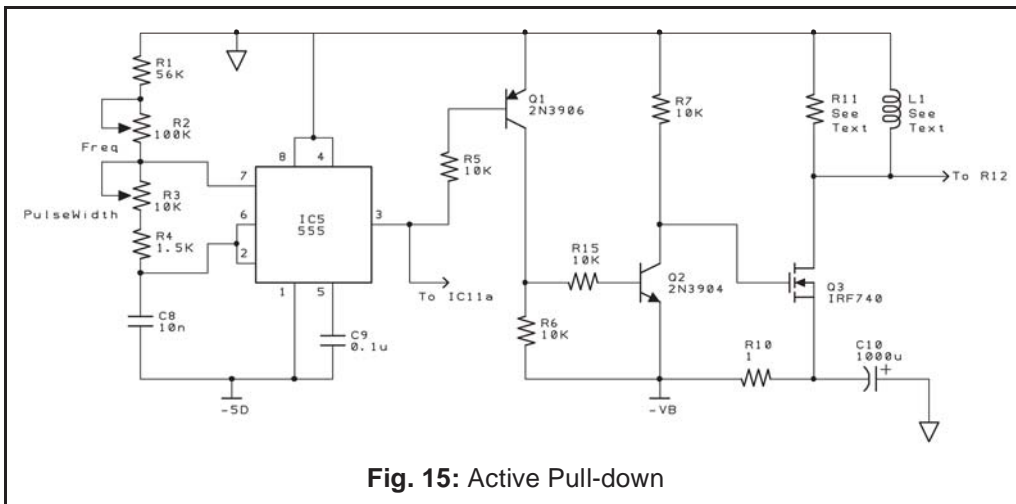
R1
56K

R2
100K

Freq

R3
10K

PulseWidth

R4
1.5K

C8
10n

8 4

7

6

2

IC5
555

3

1 5

C9
0.1u

-5D

To IC11a

R5
10K

Q1
2N3906

R6
10K

R15
10K

Q2
2N3904

R7
10K

-VB

R10
1

R11
See
Text

L1
See
Text

To R12

Q3
IRF740

C10
1000u

+

**Fig. 15:** Active Pull-down